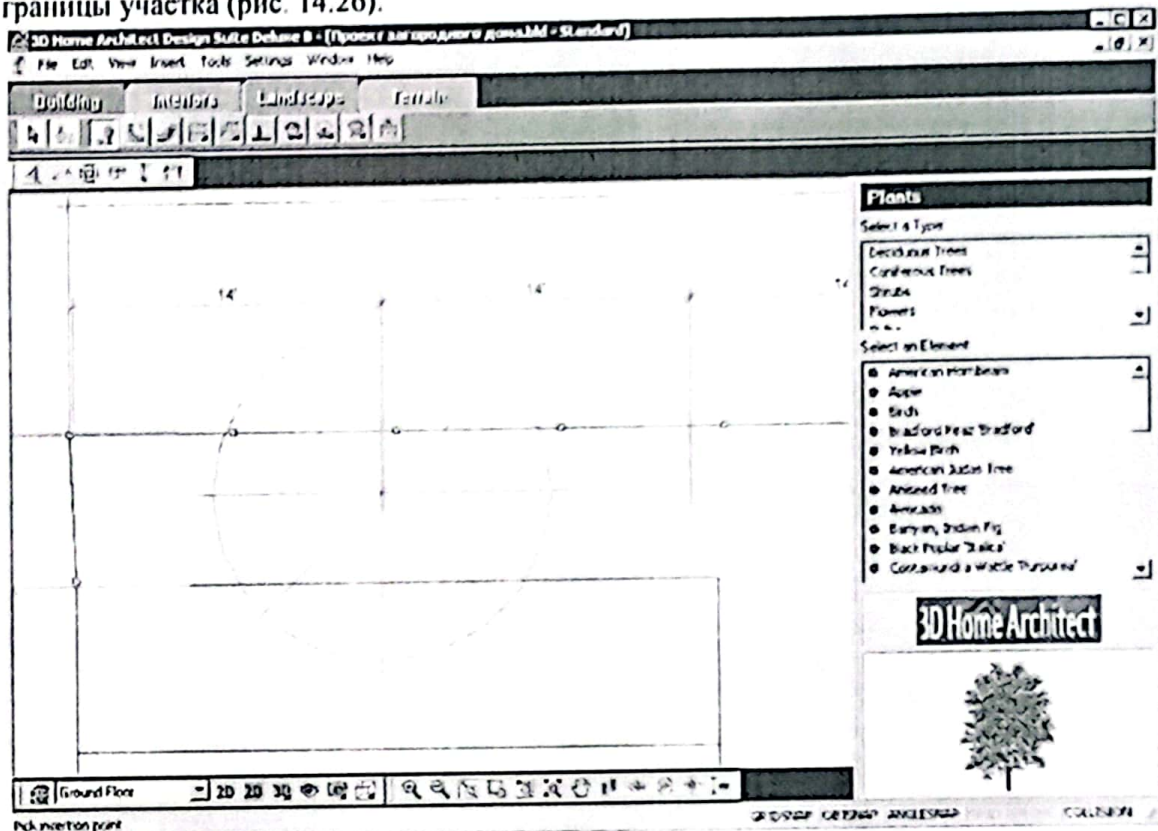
границы участка (рис. 14.26).

3D Home Architect Design Suite Deluxe 8 - [Проект загородного дома.hhd - Standard]

File Edit View Insert Tools Settings Window Help

Building Interiors Landscape Terrain

14' 14' 14'

Plants

Select a Type

Deciduous Trees
Coniferous Trees
Shrubs
Flowers

Select an Element

American Hornbeam
Apple
Birch
Bradford Pear 'Bradford'
Yellow Birch
American Judas Tree
Aniseed Tree
Avocado
Banyan, Indian Fig
Black Poplar 'Italica'
Cootamundra Wattle 'Purpurea'

3D Home Architect

Ground Floor 2D 2D 3D

Pick insertion point

GRIDSNAP OBJSNAP ANGLESNAP COLLISION